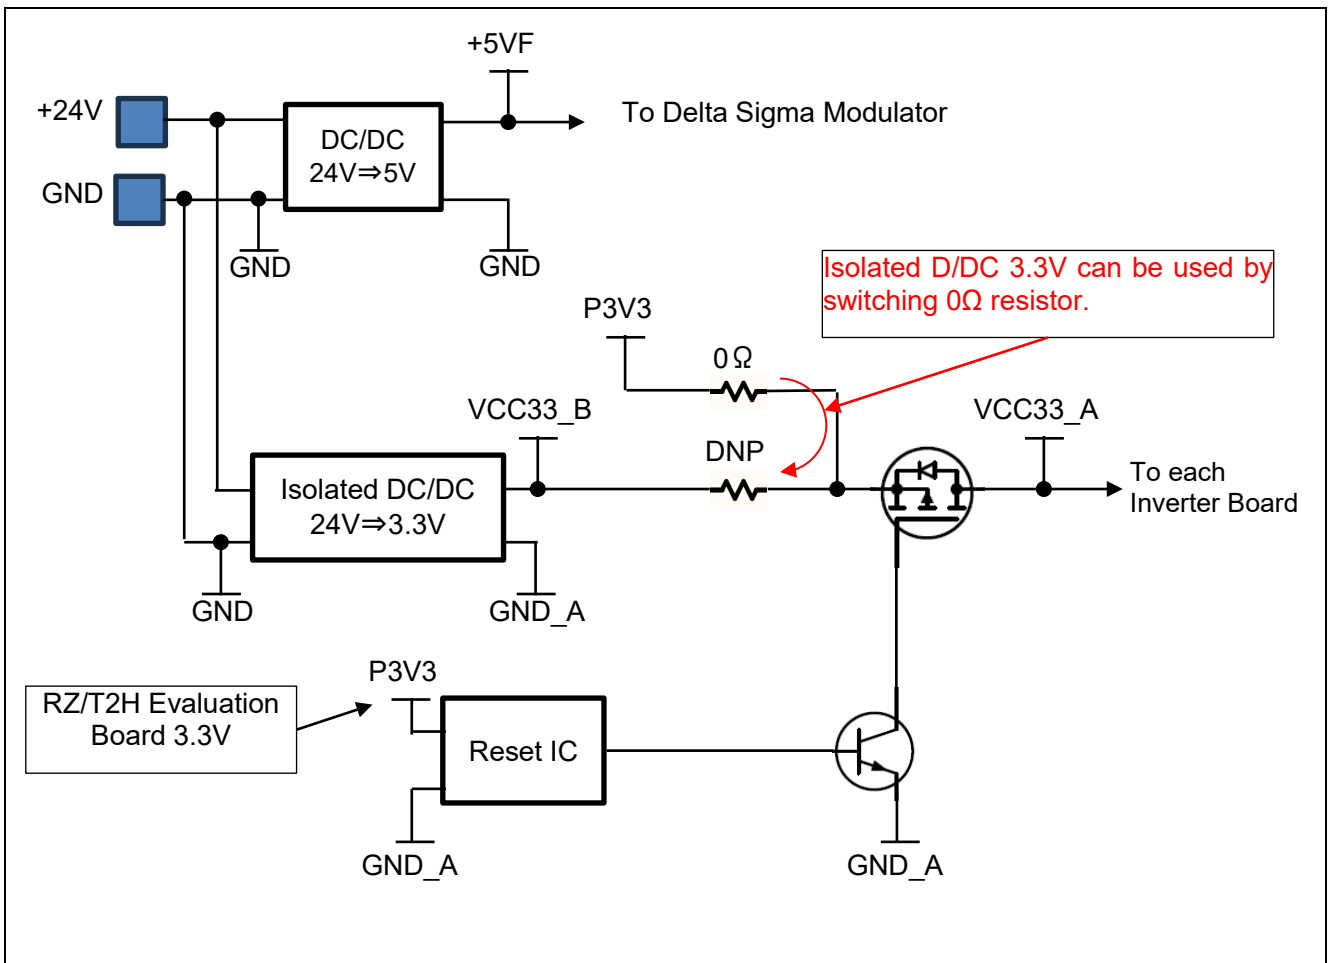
+5VF

+24V

DC/DC
24V⇒5V

To Delta Sigma Modulator

GND

GND

GND

Isolated D/DC 3.3V can be used by switching 0Ω resistor.

P3V3

0Ω

VCC33_B

VCC33_A

DNP

Isolated DC/DC
24V⇒3.3V

To each
Inverter Board

GND

GND_A

P3V3

RZ/T2H Evaluation
Board 3.3V

Reset IC

GND_A

GND_A